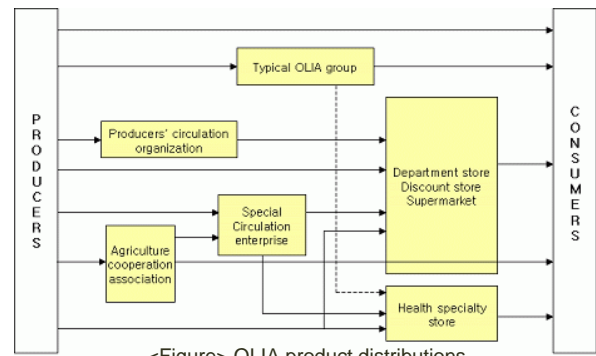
PRODUCERS

Typical OLIA group

Producers' circulation organization

Department store
Discount store
Supermarket

Special Circulation enterprise

Agriculture cooperation association

Health specialty store

CONSUMERS

<Figure> OLIA product distributions